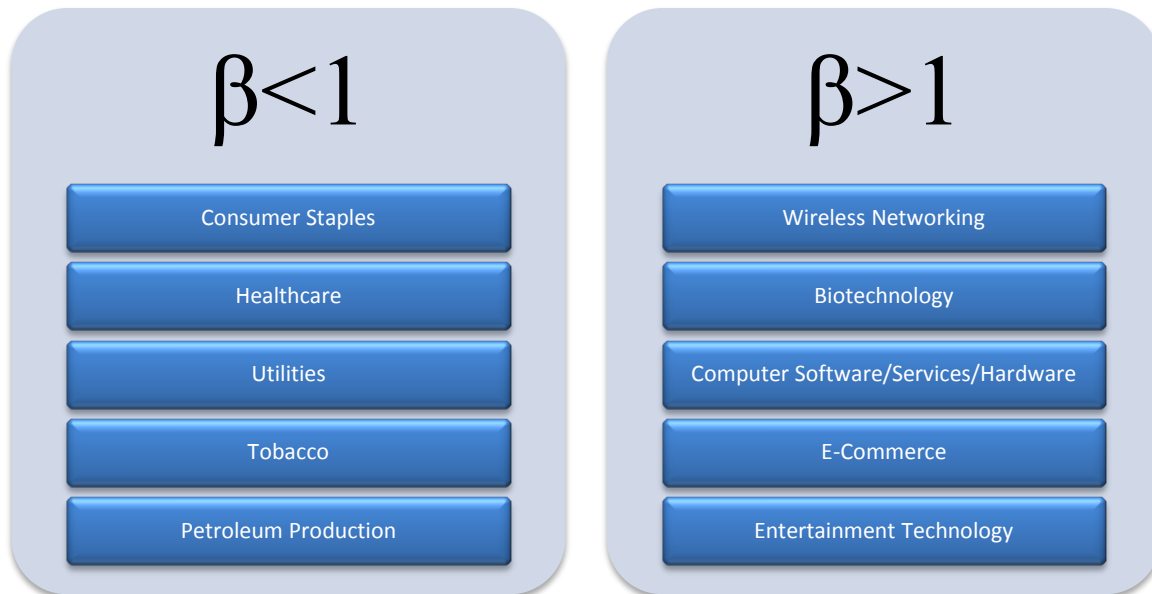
$\beta<1$

Consumer Staples

Healthcare

Utilities

Tobacco

Petroleum Production

$\beta>1$

Wireless Networking

Biotechnology

Computer Software/Services/Hardware

E-Commerce

Entertainment Technology